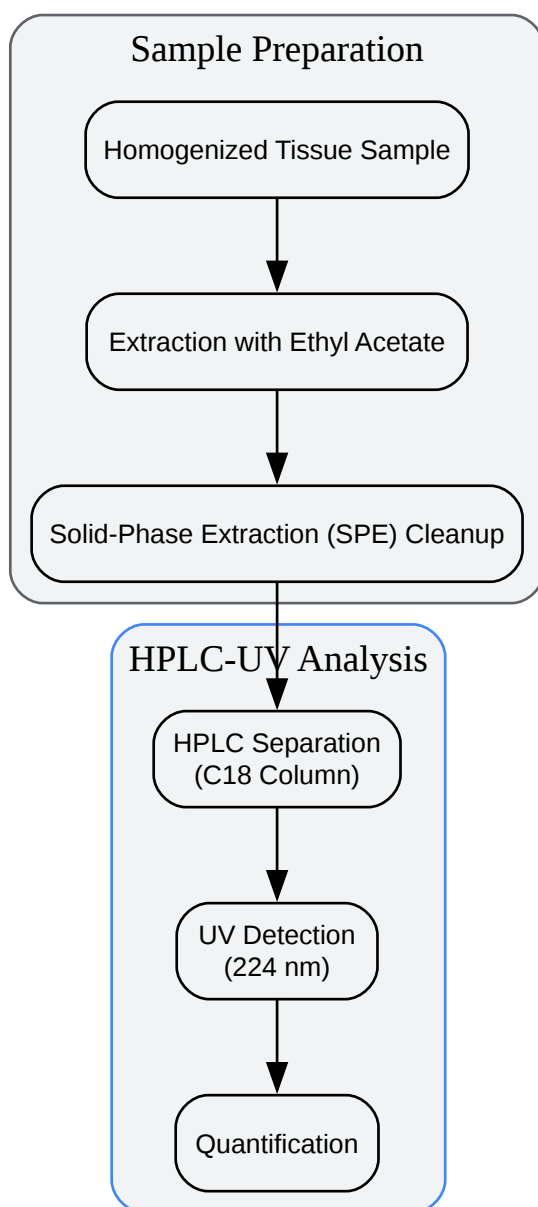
Sample Preparation

Homogenized Tissue Sample

Extraction with Ethyl Acetate

Solid-Phase Extraction (SPE) Cleanup

HPLC-UV Analysis

HPLC Separation (C18 Column)

UV Detection (224 nm)

Quantification